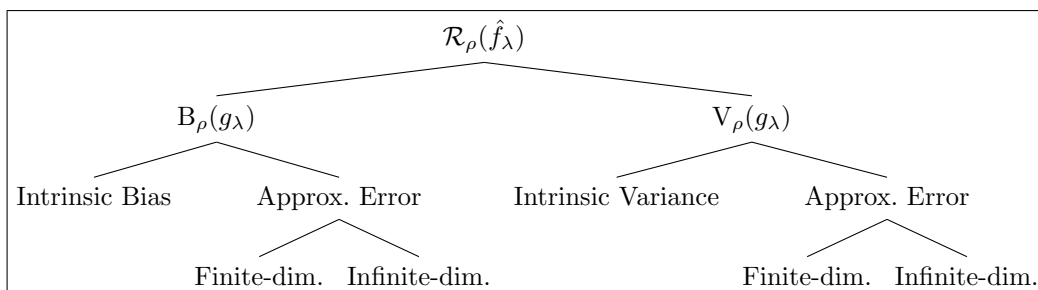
$\mathcal{R}_\rho(\hat{f}_\lambda)$

$\mathrm{B}_\rho(g_\lambda)$

$\mathrm{V}_\rho(g_\lambda)$

Intrinsic Bias

Approx. Error

Finite-dim.

Infinite-dim.

Intrinsic Variance

Approx. Error

Finite-dim.

Infinite-dim.